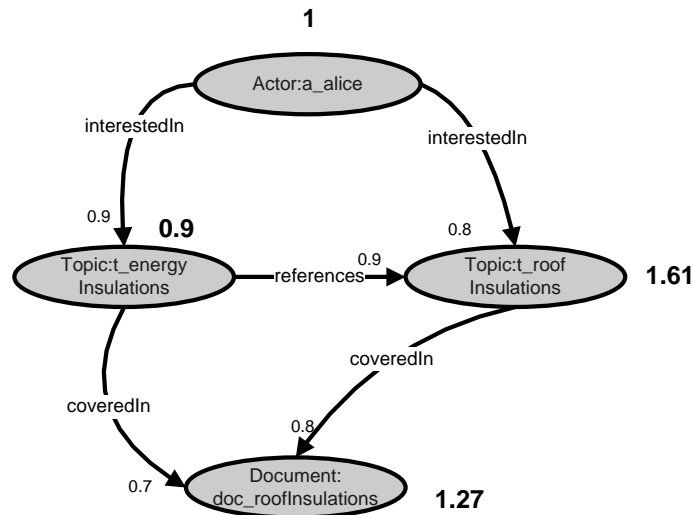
1

Actor:a_alice

interestedIn

interestedIn

0.9

0.9

0.8

Topic:t_energy Insulations

references

0.9

Topic:t_roof Insulations

1.61

coveredIn

coveredIn

0.8

0.7

Document: doc_roofInsulations

1.27